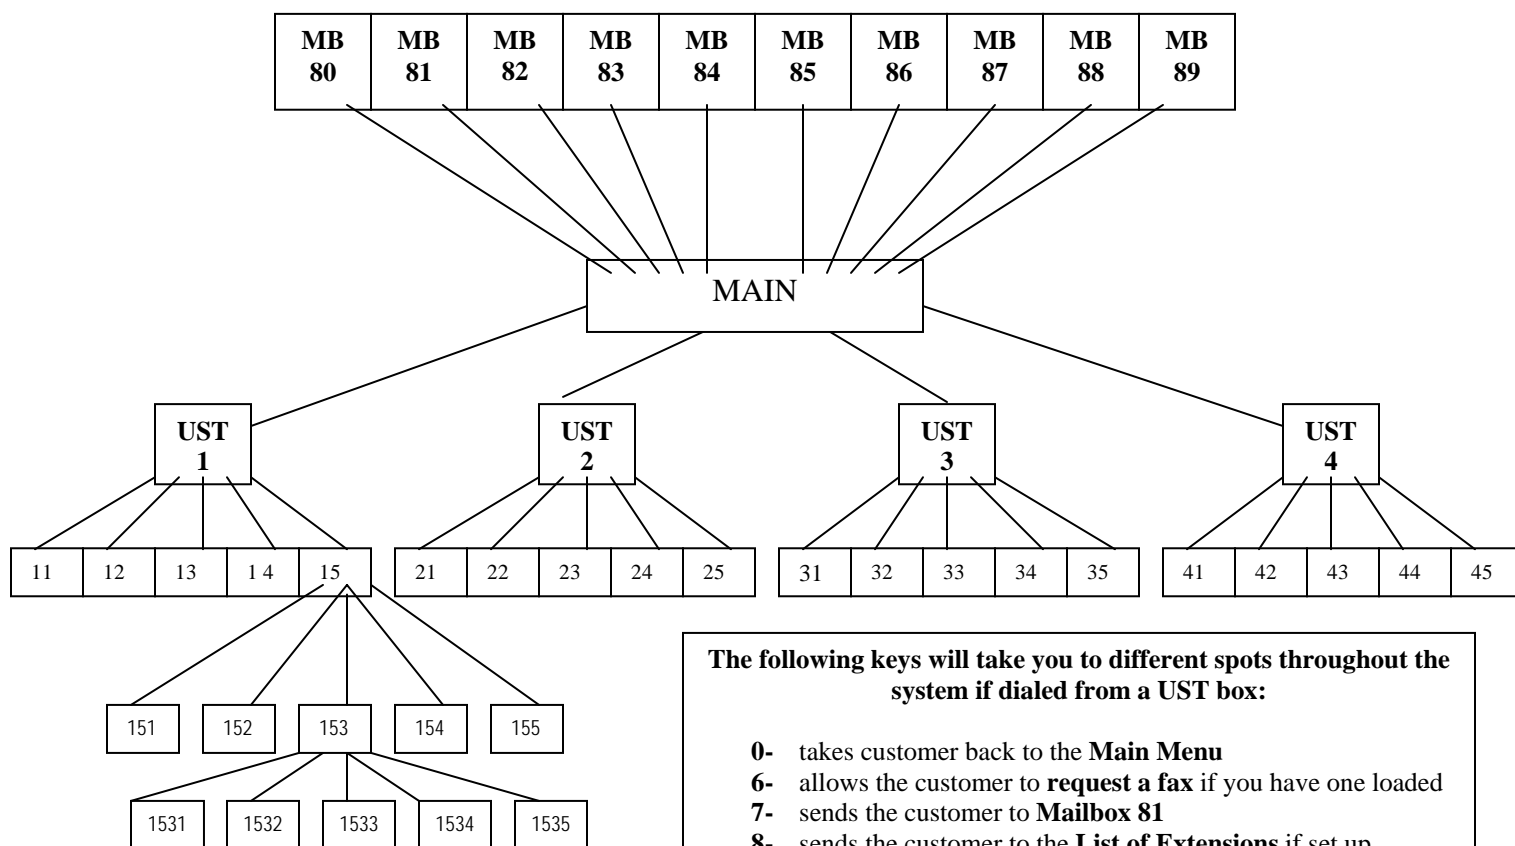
MB 80 | MB 81 | MB 82 | MB 83 | MB 84 | MB 85 | MB 86 | MB 87 | MB 88 | MB 89

MAIN

UST 1

UST 2

UST 3

UST 4

11 | 12 | 13 | 1 4 | 15

21 | 22 | 23 | 24 | 25

31 | 32 | 33 | 34 | 35

41 | 42 | 43 | 44 | 45

151 | 152 | 153 | 154 | 155

1531 | 1532 | 1533 | 1534 | 1535

The following keys will take you to different spots throughout the system if dialed from a UST box:

0- takes customer back to the Main Menu
6- allows the customer to request a fax if you have one loaded
7- sends the customer to Mailbox 81
8- sends the customer to the List of Extensions if set up